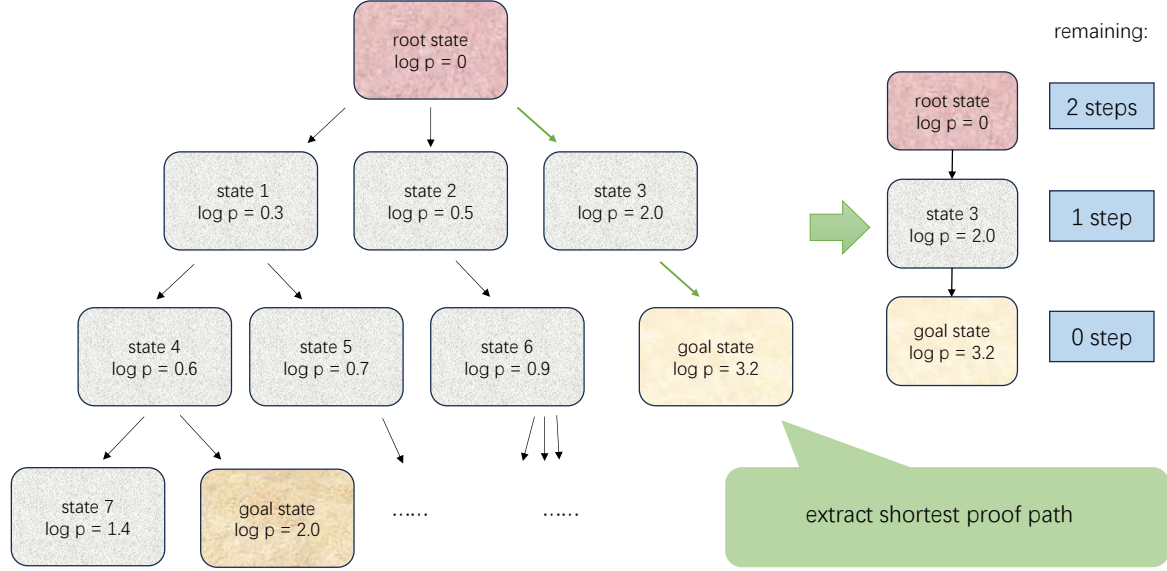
root state
log p = 0

state 1
log p = 0.3

state 2
log p = 0.5

state 3
log p = 2.0

state 4
log p = 0.6

state 5
log p = 0.7

state 6
log p = 0.9

goal state
log p = 3.2

state 7
log p = 1.4

goal state
log p = 2.0

……

……

remaining:

root state
log p = 0

2 steps

state 3
log p = 2.0

1 step

goal state
log p = 3.2

0 step

extract shortest proof path